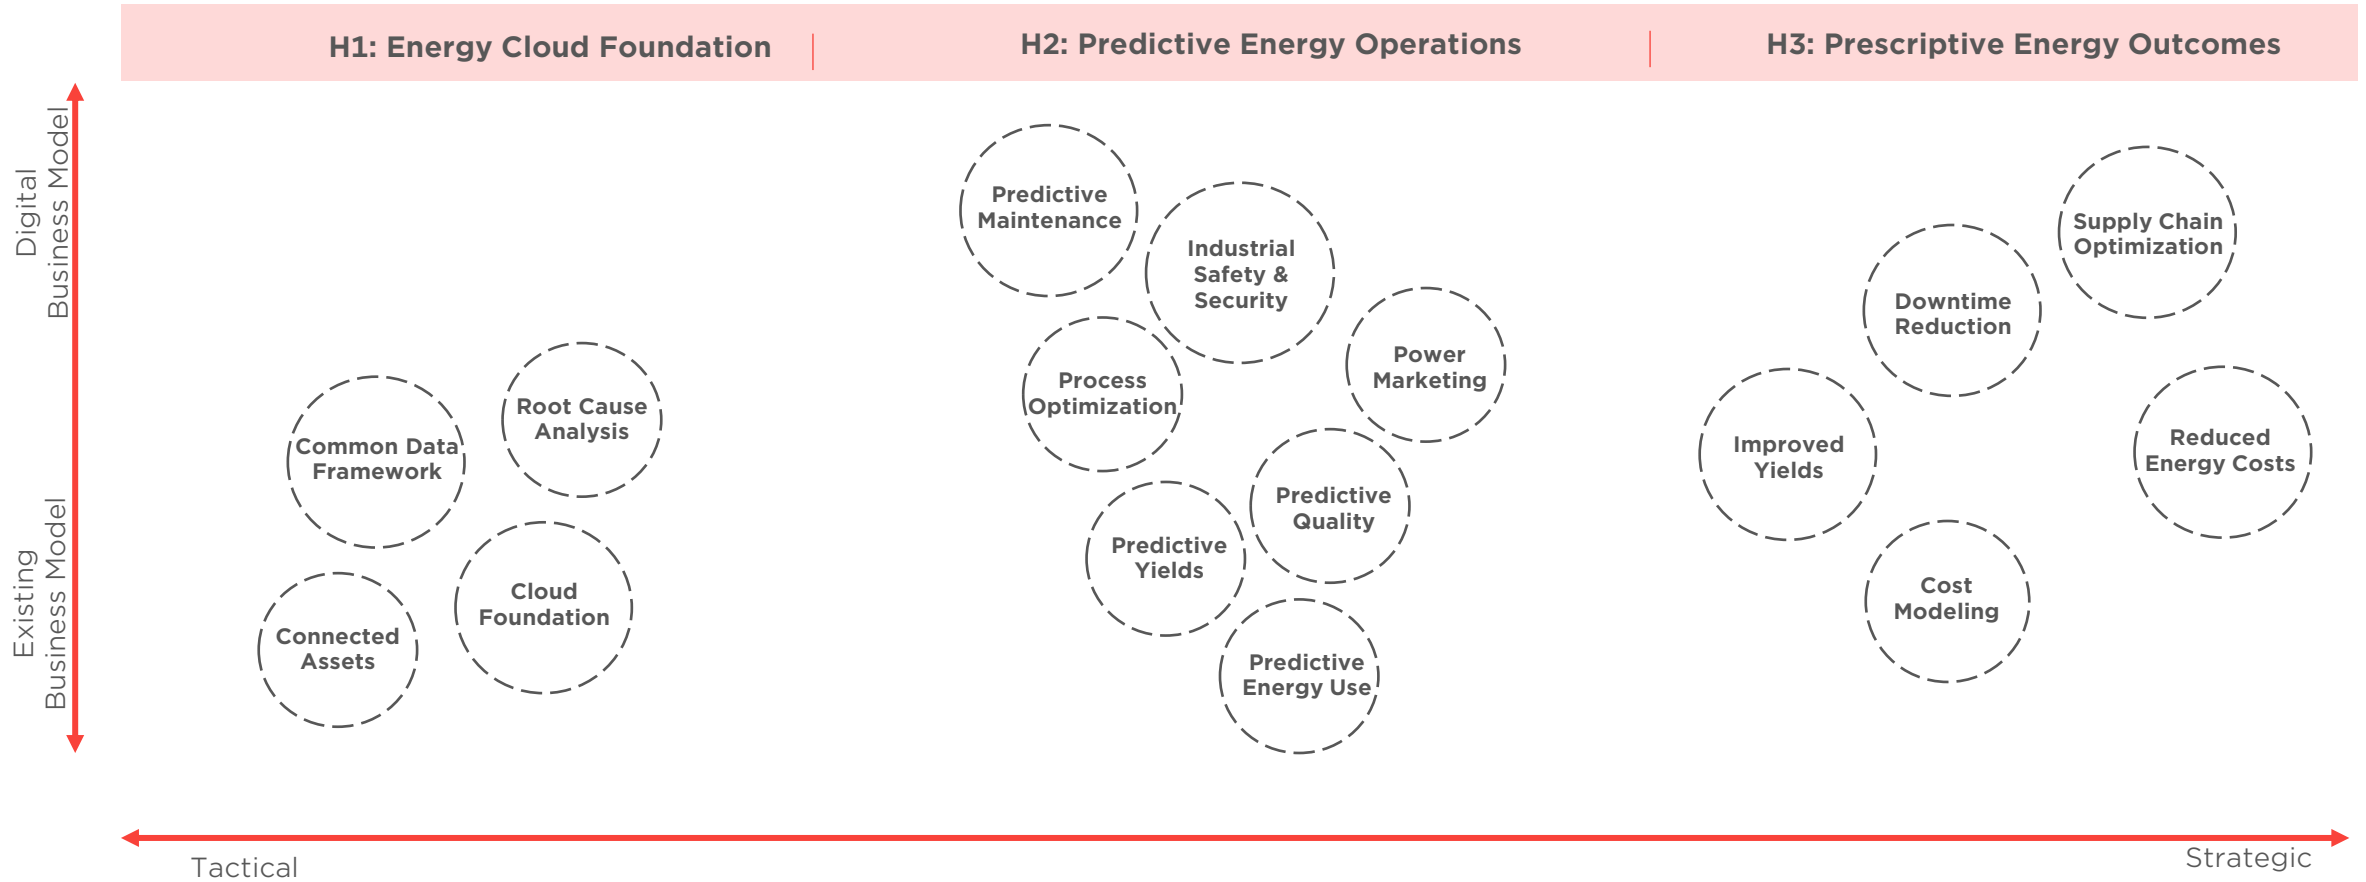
H1: Energy Cloud Foundation

H2: Predictive Energy Operations

H3: Prescriptive Energy Outcomes

Digital Business Model

Existing Business Model

Common Data Framework

Root Cause Analysis

Connected Assets

Cloud Foundation

Predictive Maintenance

Industrial Safety & Security

Process Optimization

Power Marketing

Predictive Quality

Predictive Yields

Predictive Energy Use

Supply Chain Optimization

Downtime Reduction

Improved Yields

Reduced Energy Costs

Cost Modeling

Tactical

Strategic